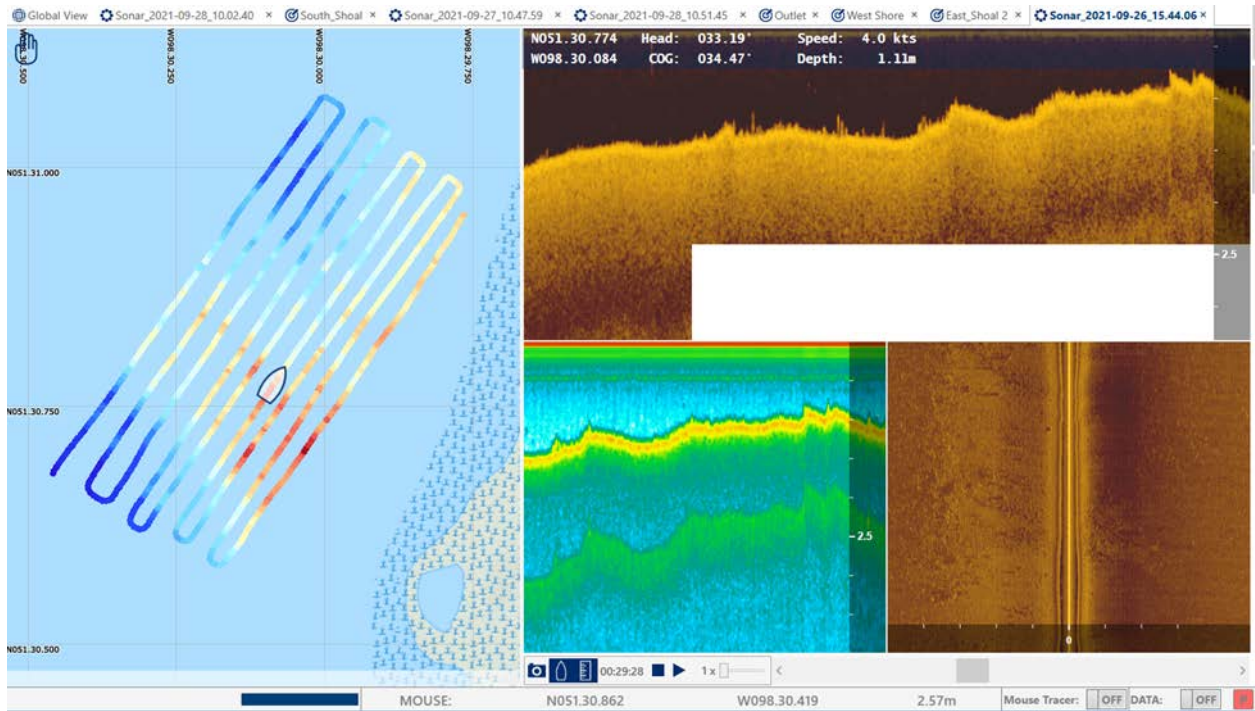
Global View  Sonar_2021-09-28_10.02.40 ×  South_Shoal ×  Sonar_2021-09-27_10.47.59 ×  Sonar_2021-09-28_10.51.45 ×  Outlet ×  West Shore ×  East_Shoal 2 ×  Sonar_2021-09-26_15.44.06 ×

W098.30.500
W098.30.250
W098.30.000
W098.29.750

N051.31.000
N051.30.750
N051.30.500

N051.30.774  Head: 033.19°  Speed: 4.0 kts
W098.30.084  COG: 034.47°  Depth: 1.11m

2.5

2.5

0

00:29:28  1x

MOUSE:  N051.30.862  W098.30.419  2.57m  Mouse Tracer: OFF  DATA: OFF